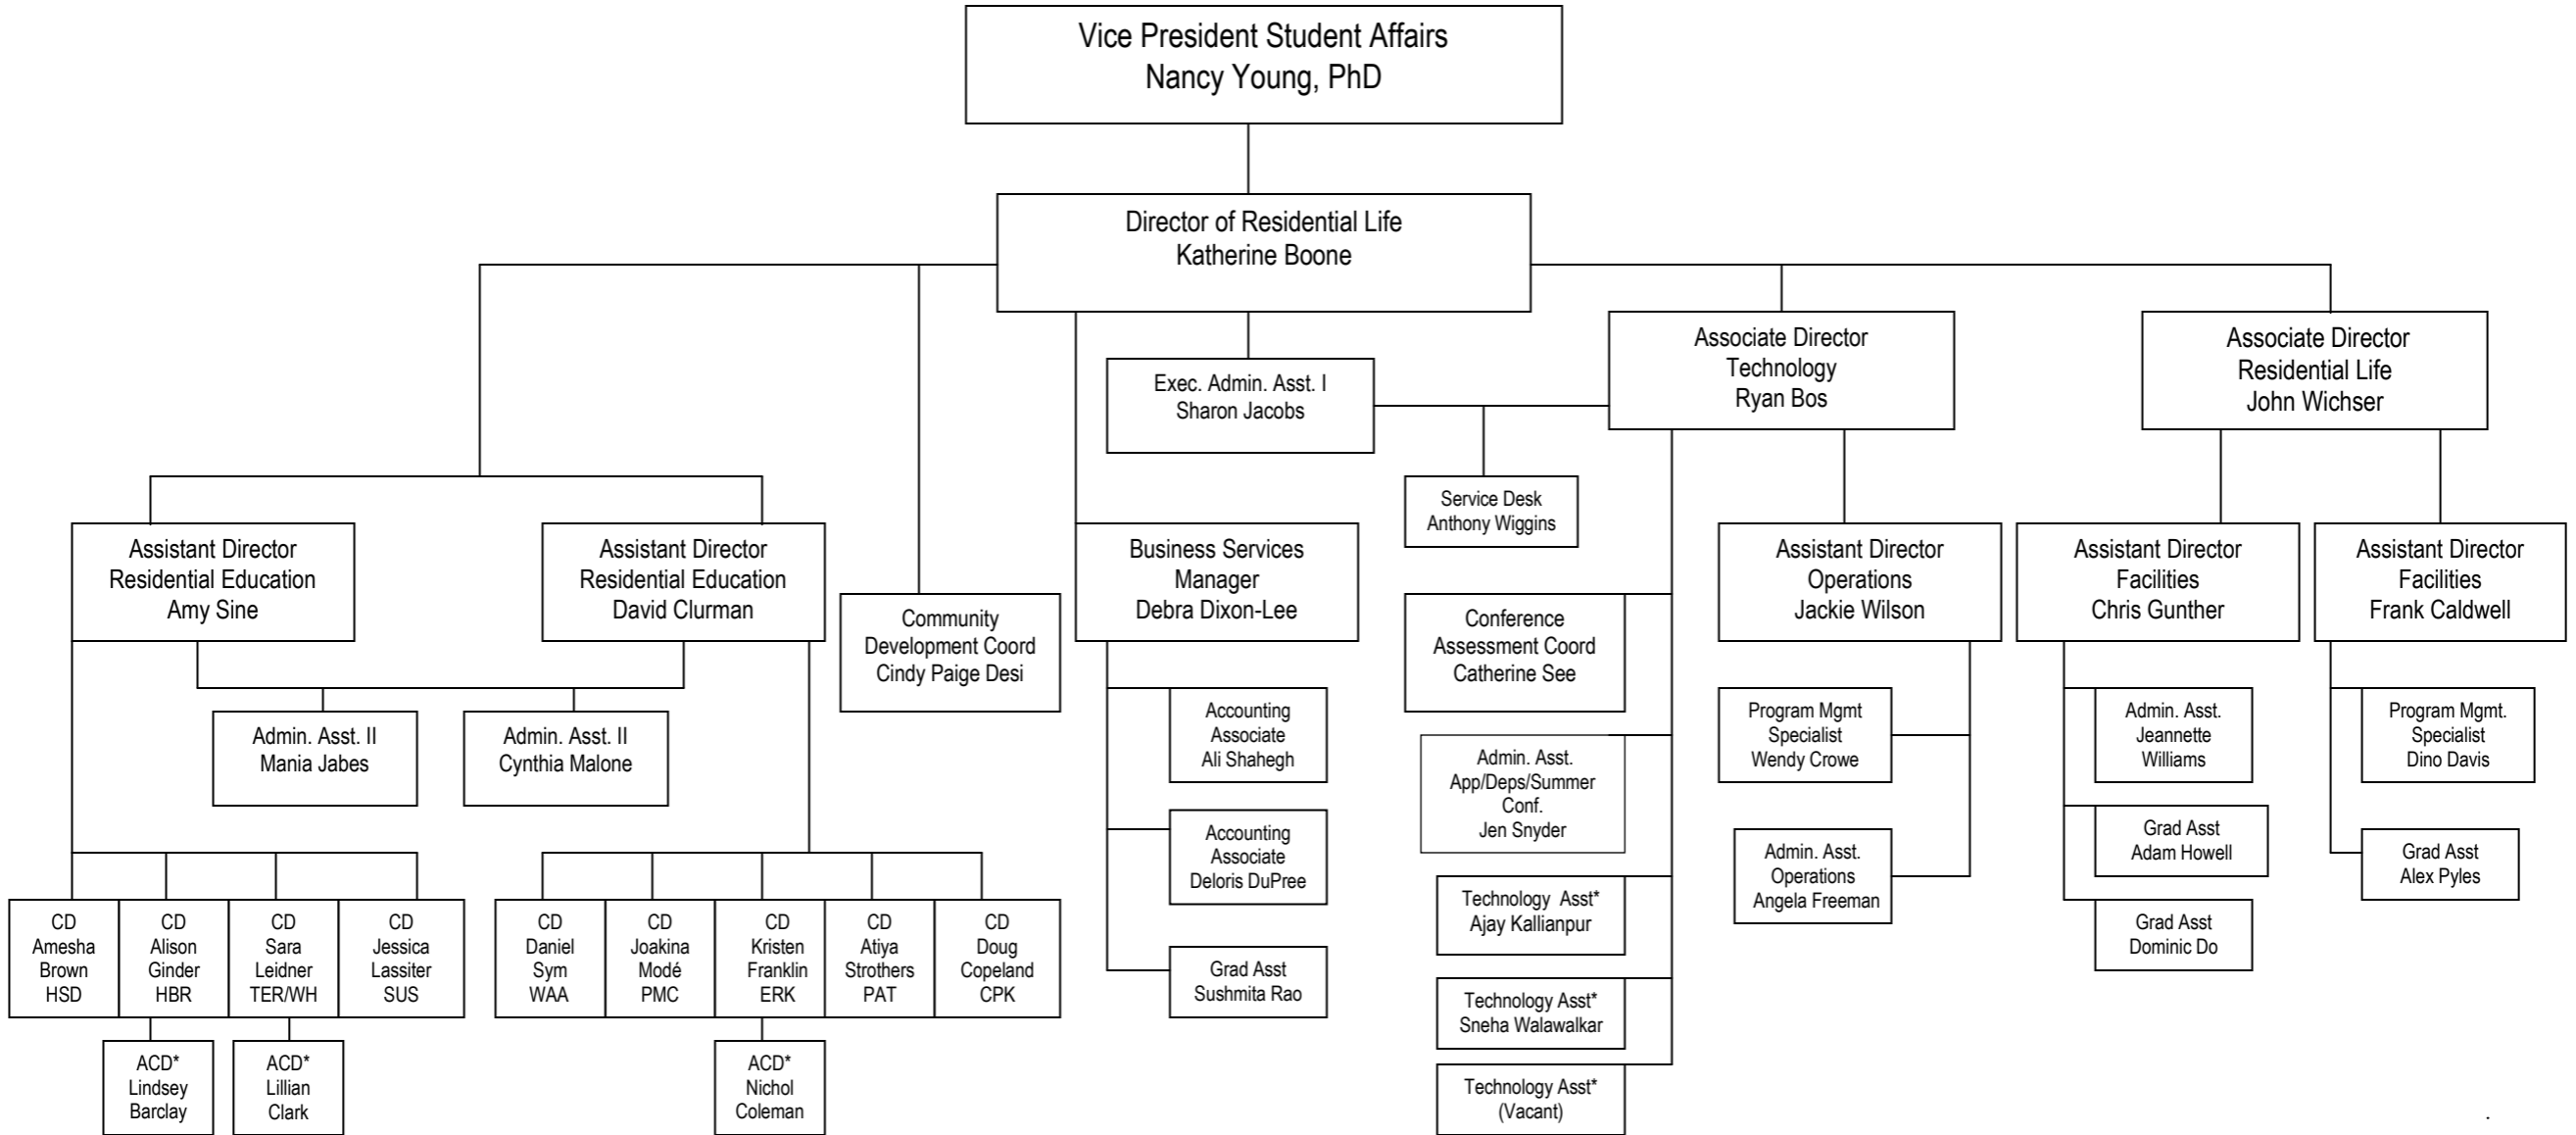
Vice President Student Affairs
Nancy Young, PhD

Director of Residential Life
Katherine Boone

Exec. Admin. Asst. I
Sharon Jacobs

Associate Director
Technology
Ryan Bos

Associate Director
Residential Life
John Wichser

Service Desk
Anthony Wiggins

Assistant Director
Residential Education
Amy Sine

Assistant Director
Residential Education
David Clurman

Community
Development Coord
Cindy Paige Desi

Business Services
Manager
Debra Dixon-Lee

Conference
Assessment Coord
Catherine See

Assistant Director
Operations
Jackie Wilson

Assistant Director
Facilities
Chris Gunther

Assistant Director
Facilities
Frank Caldwell

Admin. Asst. II
Mania Jabes

Admin. Asst. II
Cynthia Malone

Accounting
Associate
Ali Shahegh

Admin. Asst.
App/Deps/Summer
Conf.
Jen Snyder

Program Mgmt
Specialist
Wendy Crowe

Admin. Asst.
Jeannette
Williams

Program Mgmt.
Specialist
Dino Davis

Accounting
Associate
Deloris DuPree

Admin. Asst.
Operations
Angela Freeman

Grad Asst
Adam Howell

Grad Asst
Alex Pyles

Technology Asst*
Ajay Kallianpur

Grad Asst
Dominic Do

Grad Asst
Sushmita Rao

Technology Asst*
Sneha Walawalkar

Technology Asst*
(Vacant)

CD
Amesha
Brown
HSD

CD
Alison
Ginder
HBR

CD
Sara
Leidner
TER/WH

CD
Jessica
Lassiter
SUS

CD
Daniel
Sym
WAA

CD
Joakina
Modé
PMC

CD
Kristen
Franklin
ERK

CD
Atiya
Strothers
PAT

CD
Doug
Copeland
CPK

ACD*
Lindsey
Barclay

ACD*
Lillian
Clark

ACD*
Nichol
Coleman